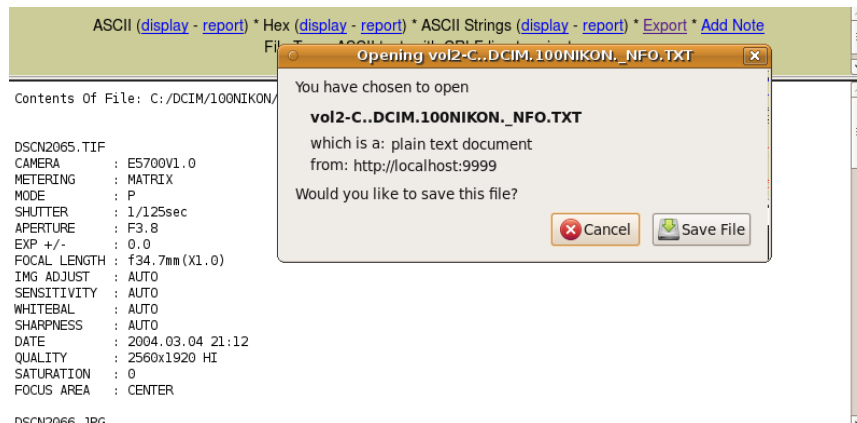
ASCII (display - report) * Hex (display - report) * ASCII Strings (display - report) * Export * Add Note

File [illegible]

Opening vol2-C..DCIM.100NIKON._NFO.TXT

You have chosen to open

vol2-C..DCIM.100NIKON._NFO.TXT

which is a: plain text document
from: http://localhost:9999

Would you like to save this file?

Cancel

Save File

Contents Of File: C:/DCIM/100NIKON/

DSCN2065.TIF
CAMERA : E5700V1.0
METERING : MATRIX
MODE : P
SHUTTER : 1/125sec
APERTURE : F3.8
EXP +/- : 0.0
FOCAL LENGTH : f34.7mm(X1.0)
IMG ADJUST : AUTO
SENSITIVITY : AUTO
WHITEBAL : AUTO
SHARPNESS : AUTO
DATE : 2004.03.04 21:12
QUALITY : 2560x1920 HI
SATURATION : 0
FOCUS AREA : CENTER

DSCN2066.JPG